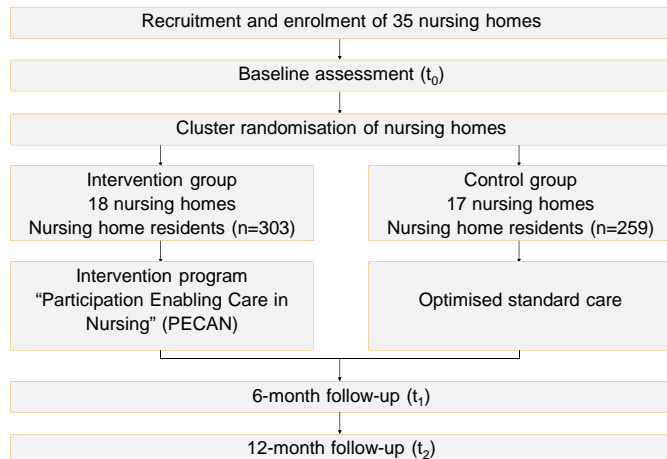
Recruitment and enrolment of 35 nursing homes

Baseline assessment ($t_0$)

Cluster randomisation of nursing homes

Intervention group
18 nursing homes
Nursing home residents (n=303)

Control group
17 nursing homes
Nursing home residents (n=259)

Intervention program
"Participation Enabling Care in Nursing" (PECAN)

Optimised standard care

6-month follow-up ($t_1$)

12-month follow-up ($t_2$)